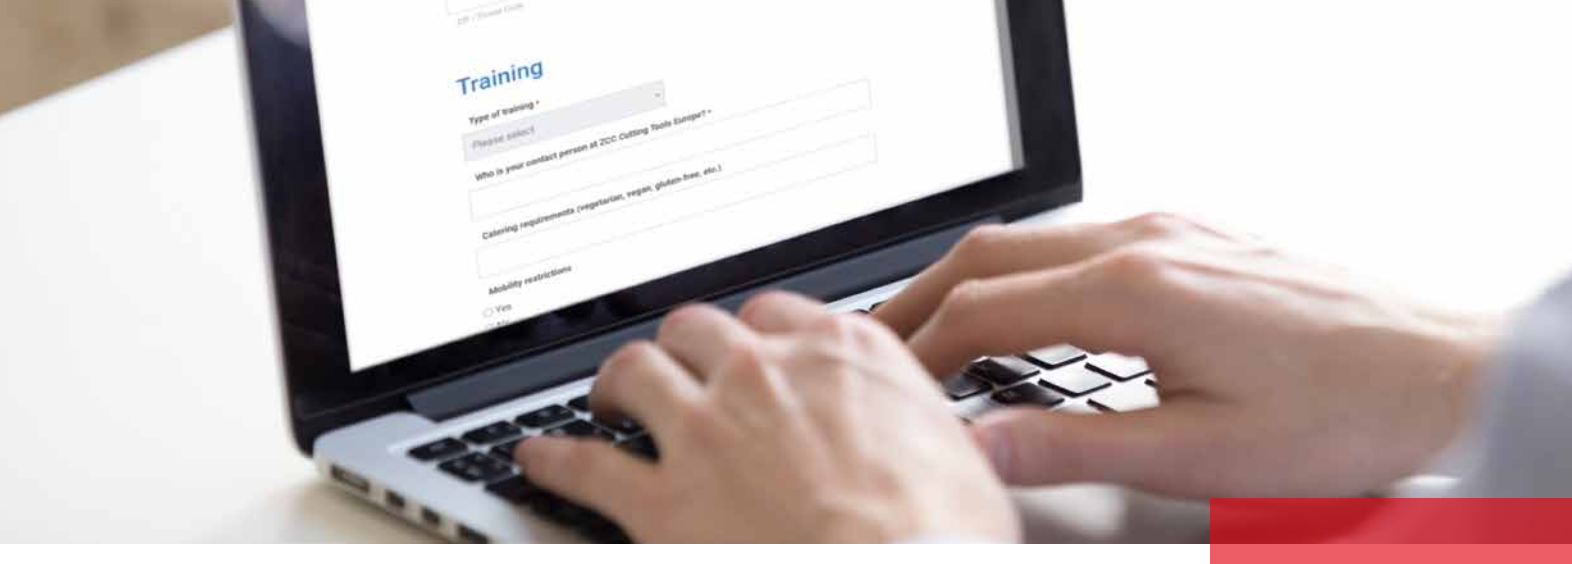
ZIP / Postal Code

Training

Type of training *

Please select

Who is your contact person at ZCC Cutting Tools Europe? *

Catering requirements (vegetarian, vegan, gluten-free, etc.)

Mobility restrictions

Yes

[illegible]